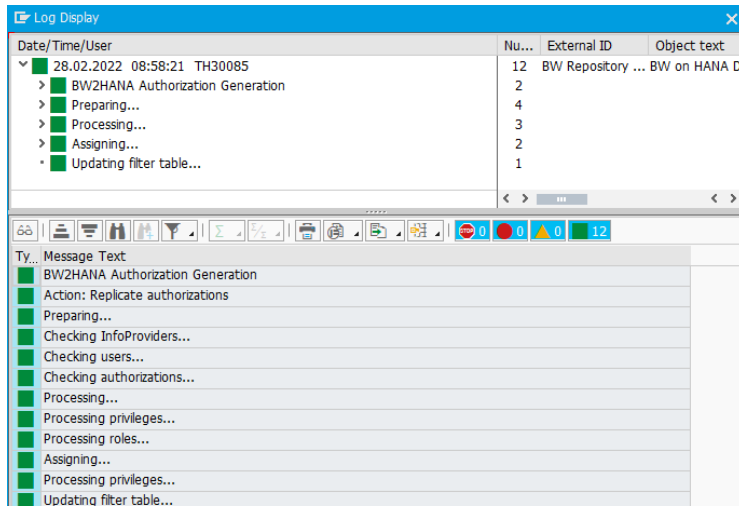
Log Display

| Date/Time/User | Nu... | External ID | Object text |
|---|---|---|---|
| 28.02.2022 08:58:21 TH30085 | 12 | BW Repository ... | BW on HANA D |
| BW2HANA Authorization Generation | 2 | | |
| Preparing... | 4 | | |
| Processing... | 3 | | |
| Assigning... | 2 | | |
| Updating filter table... | 1 | | |

STOP 0 0 0 12

| Ty... | Message Text |
|---|---|
| | BW2HANA Authorization Generation |
| | Action: Replicate authorizations |
| | Preparing... |
| | Checking InfoProviders... |
| | Checking users... |
| | Checking authorizations... |
| | Processing... |
| | Processing privileges... |
| | Processing roles... |
| | Assigning... |
| | Processing privileges... |
| | Updating filter table... |